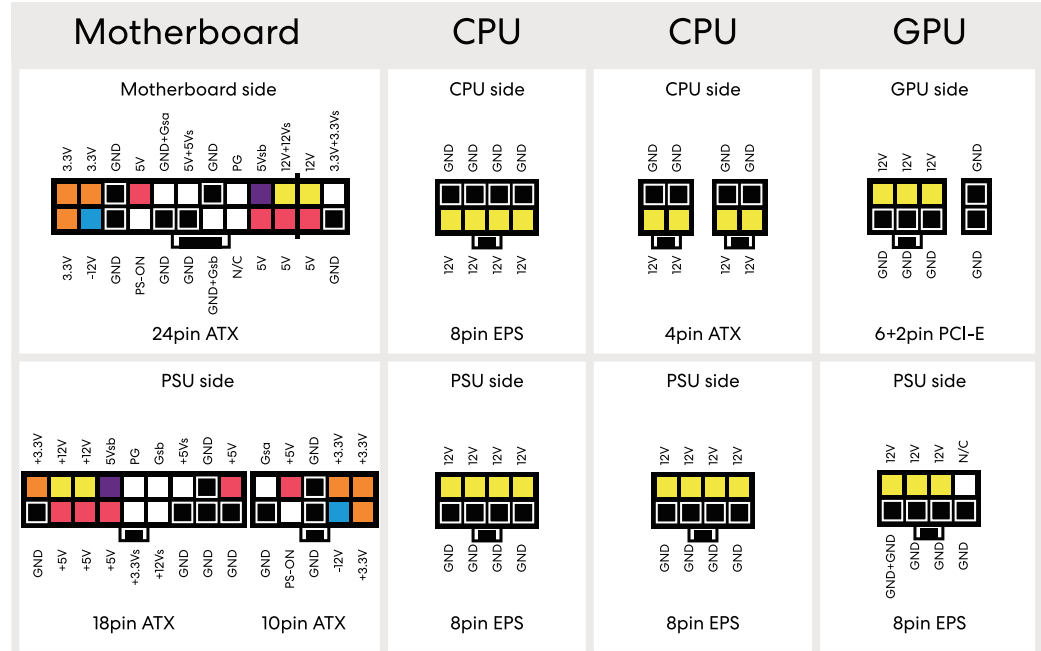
Motherboard

Motherboard side

3.3V 3.3V GND 5V GND+Gsa 5V+5Vs GND PG 5Vsb 12V+12Vs 12V 3.3V+3.3Vs

3.3V -12V GND PS-ON GND GND GND+Gsb N/C 5V 5V 5V GND

24pin ATX

CPU

CPU side

GND GND GND GND

12V 12V 12V 12V

8pin EPS

CPU

CPU side

GND GND GND GND

12V 12V 12V 12V

4pin ATX

GPU

GPU side

12V 12V 12V GND

GND GND GND GND

6+2pin PCI-E

PSU side

+3.3V +12V +12V +5V 5Vsb PG Gsb +5Vs GND +5V Gsa +5V GND +3.3V +3.3V

GND +5V +5V +5V +3.3Vs +12Vs GND GND GND GND PS-ON GND -12V +3.3V

18pin ATX 10pin ATX

PSU side

12V 12V 12V 12V

GND GND GND GND

8pin EPS

PSU side

12V 12V 12V 12V

GND GND GND GND

8pin EPS

PSU side

12V 12V 12V N/C

GND+GND GND GND GND

8pin EPS